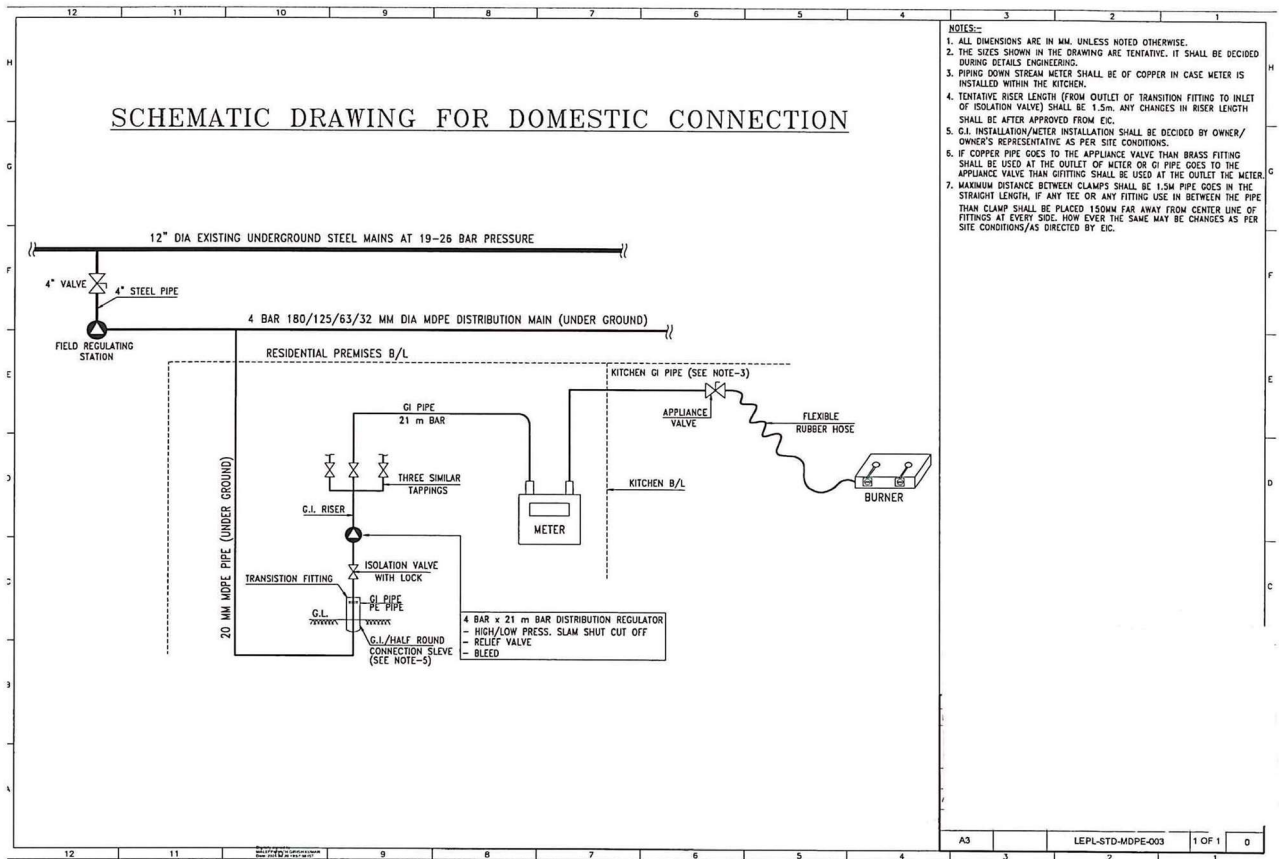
12 11 10 9 8 7 6 5 4 3 2 1

H G F E D C B A

SCHEMATIC DRAWING FOR DOMESTIC CONNECTION

NOTES:-
1. ALL DIMENSIONS ARE IN MM. UNLESS NOTED OTHERWISE.
2. THE SIZES SHOWN IN THE DRAWING ARE TENTATIVE. IT SHALL BE DECIDED DURING DETAILS ENGINEERING.
3. PIPING DOWN STREAM METER SHALL BE OF COPPER IN CASE METER IS INSTALLED WITHIN THE KITCHEN.
4. TENTATIVE RISER LENGTH (FROM OUTLET OF TRANSITION FITTING TO INLET OF ISOLATION VALVE) SHALL BE 1.5m. ANY CHANGES IN RISER LENGTH SHALL BE AFTER APPROVED FROM EIC.
5. G.I. INSTALLATION/METER INSTALLATION SHALL BE DECIDED BY OWNER/ OWNER'S REPRESENTATIVE AS PER SITE CONDITIONS.
6. IF COPPER PIPE GOES TO THE APPLIANCE VALVE THAN BRASS FITTING SHALL BE USED AT THE OUTLET OF METER OR GI PIPE GOES TO THE APPLIANCE VALVE THAN GIFITTING SHALL BE USED AT THE OUTLET THE METER.
7. MAXIMUM DISTANCE BETWEEN CLAMPS SHALL BE 1.5M PIPE GOES IN THE STRAIGHT LENGTH, IF ANY TEE OR ANY FITTING USE IN BETWEEN THE PIPE THAN CLAMP SHALL BE PLACED 150MM FAR AWAY FROM CENTER LINE OF FITTINGS AT EVERY SIDE. HOW EVER THE SAME MAY BE CHANGES AS PER SITE CONDITIONS/AS DIRECTED BY EIC.

12" DIA EXISTING UNDERGROUND STEEL MAINS AT 19-26 BAR PRESSURE

4" VALVE
4" STEEL PIPE
4 BAR 180/125/63/32 MM DIA MDPE DISTRIBUTION MAIN (UNDER GROUND)
FIELD REGULATING STATION
RESIDENTIAL PREMISES B/L
KITCHEN GI PIPE (SEE NOTE-3)
GI PIPE
21 m BAR
APPLIANCE VALVE
FLEXIBLE RUBBER HOSE
THREE SIMILAR TAPPINGS
KITCHEN B/L
BURNER
20 MM MDPE PIPE (UNDER GROUND)
G.I. RISER
METER
ISOLATION VALVE WITH LOCK
TRANSISTION FITTING
GI PIPE
PE PIPE
G.L.
G.I./HALF ROUND CONNECTION SLEVE (SEE NOTE-5)
4 BAR x 21 m BAR DISTRIBUTION REGULATOR
- HIGH/LOW PRESS. SLAM SHUT CUT OFF
- RELIEF VALVE
- BLEED

A3 | LEPL-STD-MDPE-003 | 1 OF 1 | 0

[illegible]